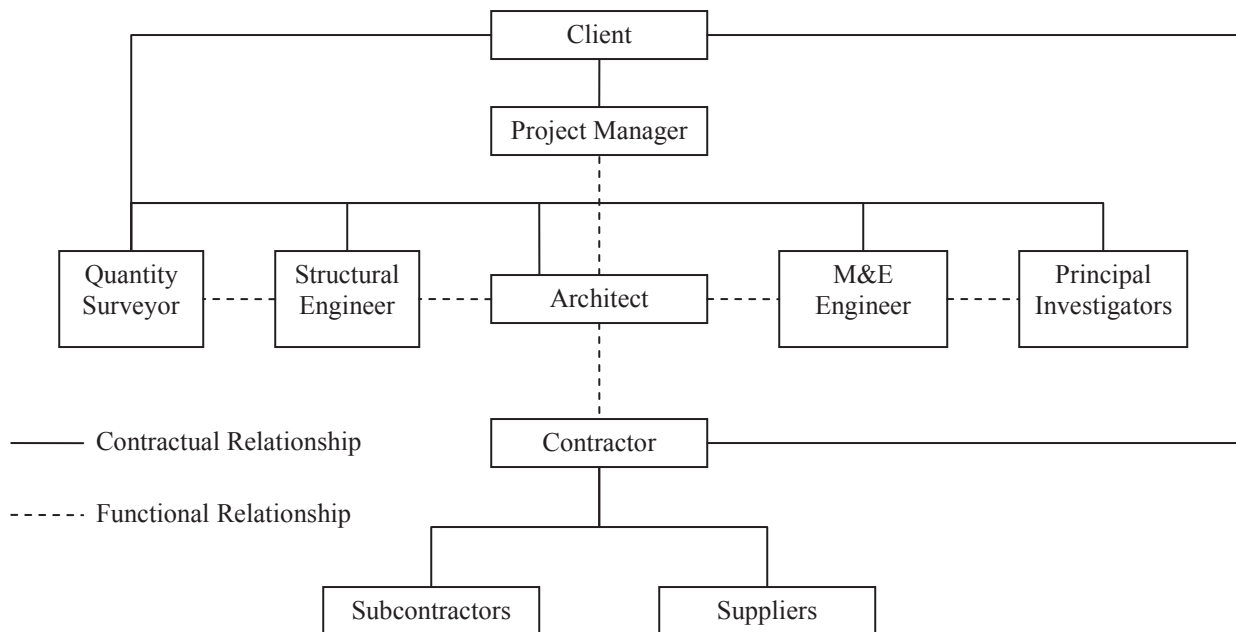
Client

Project Manager

Quantity Surveyor

Structural Engineer

Architect

M&E Engineer

Principal Investigators

Contractual Relationship

Functional Relationship

Contractor

Subcontractors

Suppliers